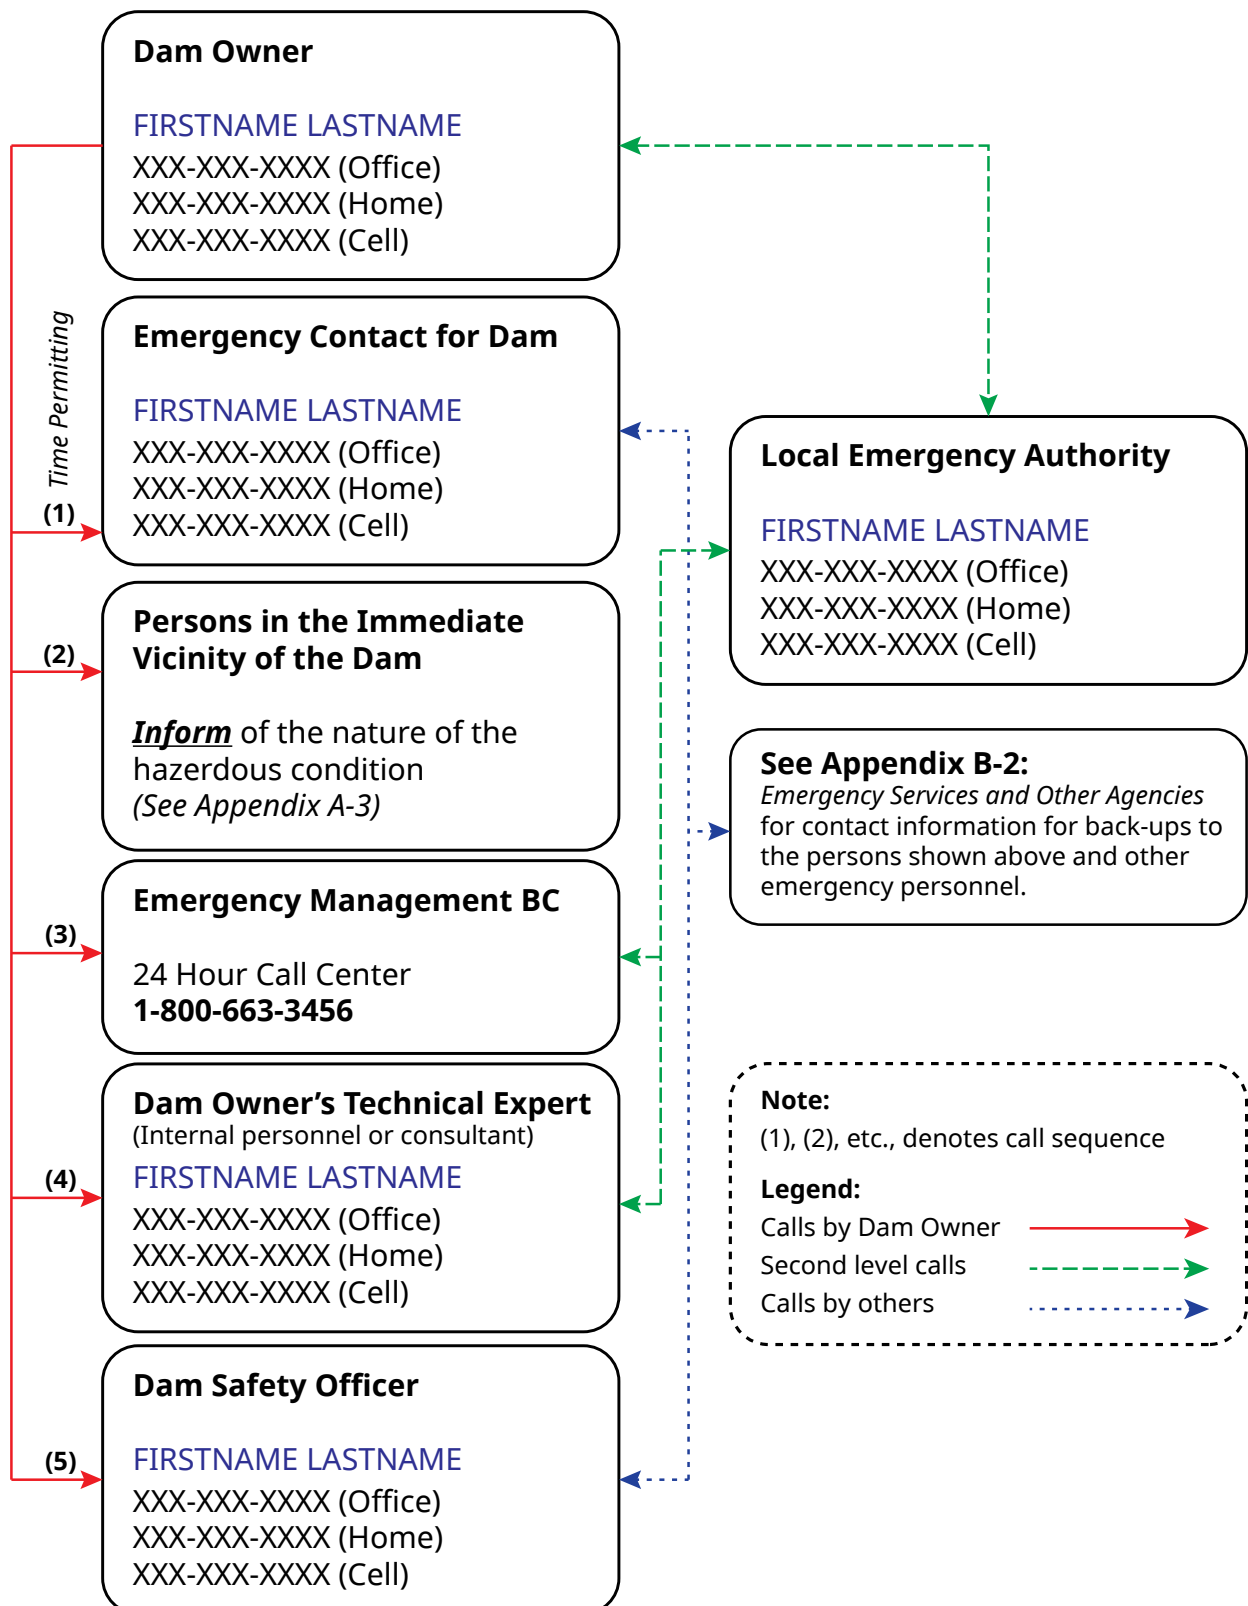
Dam Owner

FIRSTNAME LASTNAME
XXX-XXX-XXXX (Office)
XXX-XXX-XXXX (Home)
XXX-XXX-XXXX (Cell)

Time Permitting

(1)

Emergency Contact for Dam

FIRSTNAME LASTNAME
XXX-XXX-XXXX (Office)
XXX-XXX-XXXX (Home)
XXX-XXX-XXXX (Cell)

(2)

Persons in the Immediate Vicinity of the Dam

*Inform* of the nature of the hazerdous condition
(See Appendix A-3)

(3)

Emergency Management BC

24 Hour Call Center
1-800-663-3456

(4)

Dam Owner's Technical Expert
(Internal personnel or consultant)
FIRSTNAME LASTNAME
XXX-XXX-XXXX (Office)
XXX-XXX-XXXX (Home)
XXX-XXX-XXXX (Cell)

(5)

Dam Safety Officer

FIRSTNAME LASTNAME
XXX-XXX-XXXX (Office)
XXX-XXX-XXXX (Home)
XXX-XXX-XXXX (Cell)

Local Emergency Authority

FIRSTNAME LASTNAME
XXX-XXX-XXXX (Office)
XXX-XXX-XXXX (Home)
XXX-XXX-XXXX (Cell)

See Appendix B-2:
*Emergency Services and Other Agencies* for contact information for back-ups to the persons shown above and other emergency personnel.

Note:
(1), (2), etc., denotes call sequence

Legend:
Calls by Dam Owner
Second level calls
Calls by others